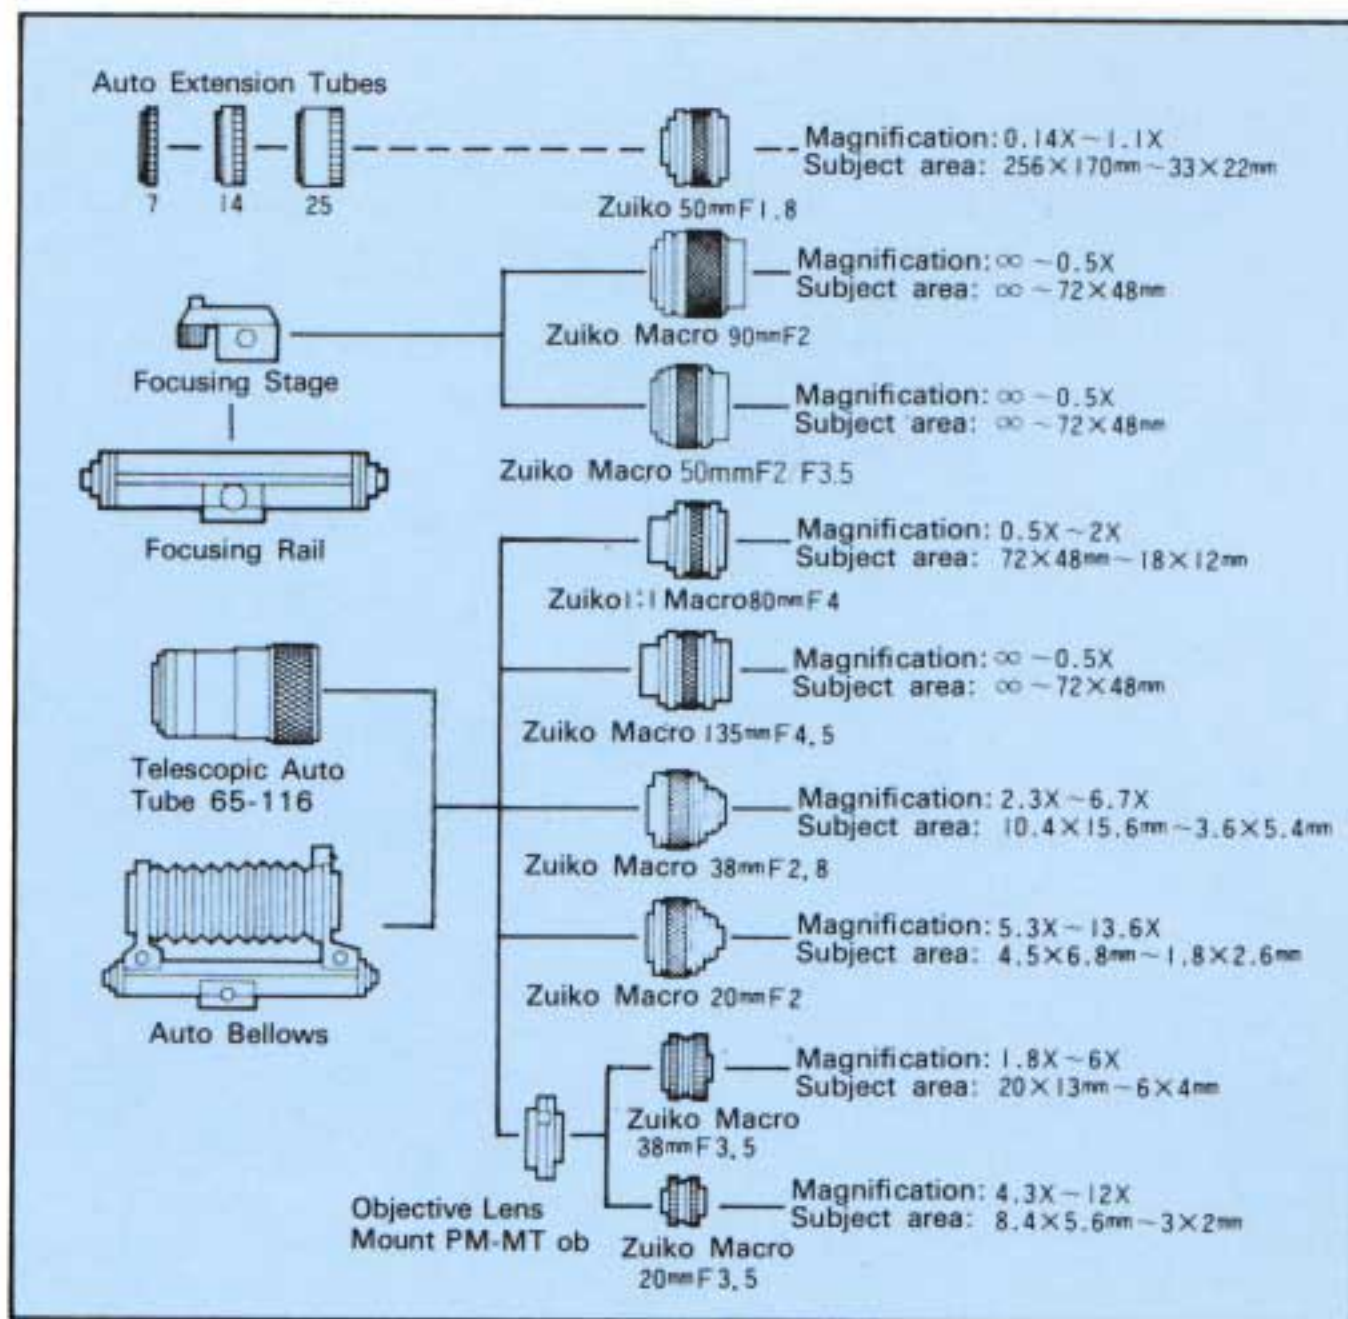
Auto Extension Tubes

7 14 25

Zuiko 50mm F1.8

Magnification: 0.14X ~ 1.1X
Subject area: 256×170mm ~ 33×22mm

Focusing Stage

Focusing Rail

Zuiko Macro 90mm F2

Magnification: ∞ ~ 0.5X
Subject area: ∞ ~ 72×48mm

Zuiko Macro 50mm F2/F3.5

Magnification: ∞ ~ 0.5X
Subject area: ∞ ~ 72×48mm

Zuiko 1:1 Macro 80mm F4

Magnification: 0.5X ~ 2X
Subject area: 72×48mm ~ 18×12mm

Telescopic Auto Tube 65-116

Auto Bellows

Zuiko Macro 135mm F4.5

Magnification: ∞ ~ 0.5X
Subject area: ∞ ~ 72×48mm

Zuiko Macro 38mm F2.8

Magnification: 2.3X ~ 6.7X
Subject area: 10.4×15.6mm ~ 3.6×5.4mm

Zuiko Macro 20mm F2

Magnification: 5.3X ~ 13.6X
Subject area: 4.5×6.8mm ~ 1.8×2.6mm

Zuiko Macro 38mm F3.5

Magnification: 1.8X ~ 6X
Subject area: 20×13mm ~ 6×4mm

Objective Lens Mount PM-MT ob

Zuiko Macro 20mm F3.5

Magnification: 4.3X ~ 12X
Subject area: 8.4×5.6mm ~ 3×2mm